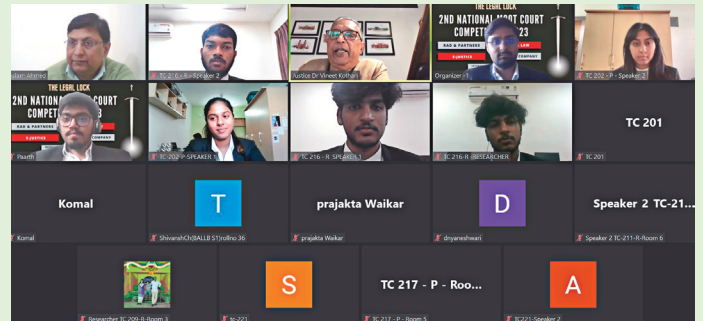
alam Ahmed

TC 216 - R - Speaker 2

Justice Dr Vineet Kothari

THE LEGAL LOCK
2ND NATIONAL MOOT COURT
RAE & PARTNERS
LAW
COMPANY
Organizer - 1

TC 202 - P - Speaker 2

THE LEGAL LOCK
2ND NATIONAL MOOT COURT COMPET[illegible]23
RAE & PARTNERS
COMPANY
Paarth

TC-202-P-SPEAKER 1

TC 216 - R - SPEAKER 1

TC 216-R-RESEARCHER

TC 201
TC 201

Komal
Komal

T
ShivanshCh(BALLB S1)rollno 36

prajakta Waikar
prajakta Waikar

D
dnyaneshwari

Speaker 2 TC-21...
Speaker 2 TC-211-R-Room 6

Researcher TC 209-R-Room 3

S
tc-221

TC 217 - P - Roo...
TC 217 - P - Room 5

A
TC221-Speaker 2